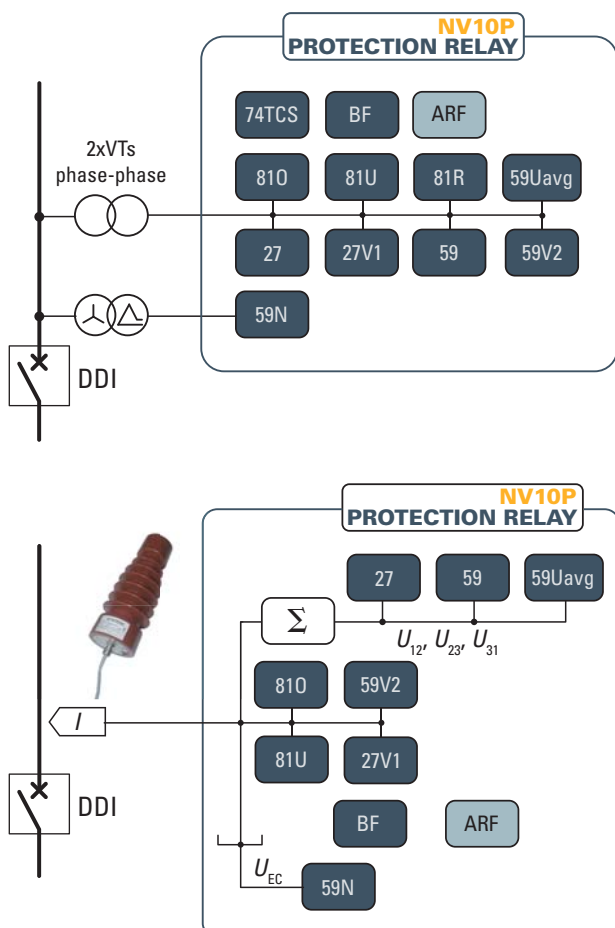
NV10P
PROTECTION RELAY

74TCS
BF
ARF

2xVTs
phase-phase

81O
81U
81R
59Uavg

27
27V1
59
59V2

59N

DDI

NV10P
PROTECTION RELAY

27
59
59Uavg

$\Sigma$

$U_{12}, U_{23}, U_{31}$

81O
59V2

$I$

81U
27V1

DDI

BF
ARF

$U_{EC}$
59N